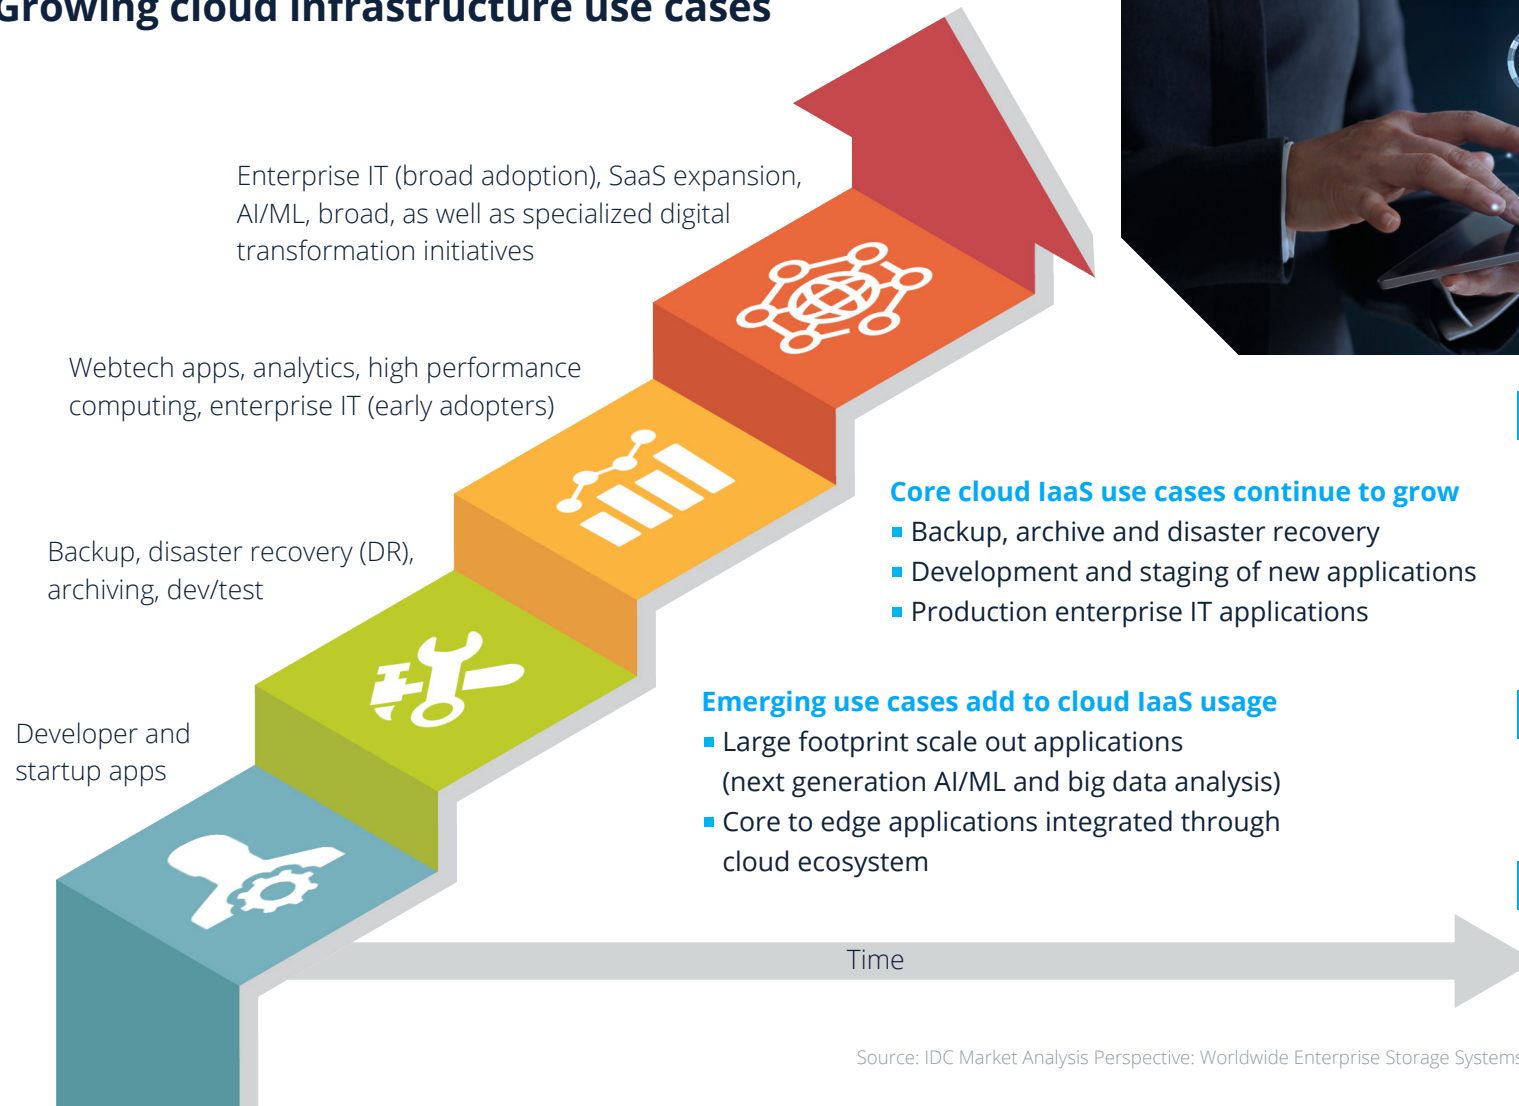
Growing cloud infrastructure use cases

Enterprise IT (broad adoption), SaaS expansion, AI/ML, broad, as well as specialized digital transformation initiatives

Webtech apps, analytics, high performance computing, enterprise IT (early adopters)

Backup, disaster recovery (DR), archiving, dev/test

Developer and startup apps

Core cloud IaaS use cases continue to grow
- Backup, archive and disaster recovery
- Development and staging of new applications
- Production enterprise IT applications

Emerging use cases add to cloud IaaS usage
- Large footprint scale out applications (next generation AI/ML and big data analysis)
- Core to edge applications integrated through cloud ecosystem

Time

Source: IDC Market Analysis Perspective: Worldwide Enterprise Storage System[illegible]